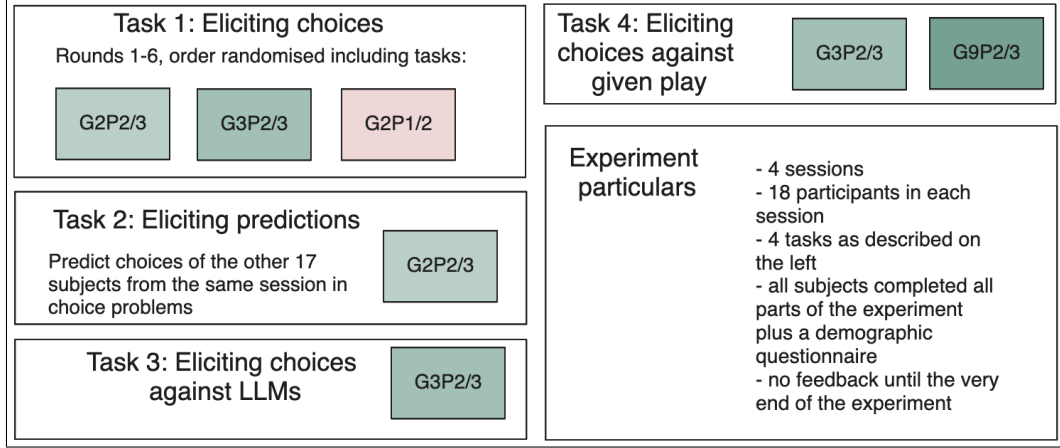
Task 1: Eliciting choices

Rounds 1-6, order randomised including tasks:

G2P2/3

G3P2/3

G2P1/2

Task 2: Eliciting predictions

Predict choices of the other 17 subjects from the same session in choice problems

G2P2/3

Task 3: Eliciting choices against LLMs

G3P2/3

Task 4: Eliciting choices against given play

G3P2/3

G9P2/3

Experiment particulars

- 4 sessions
- 18 participants in each session
- 4 tasks as described on the left
- all subjects completed all parts of the experiment plus a demographic questionnaire
- no feedback until the very end of the experiment